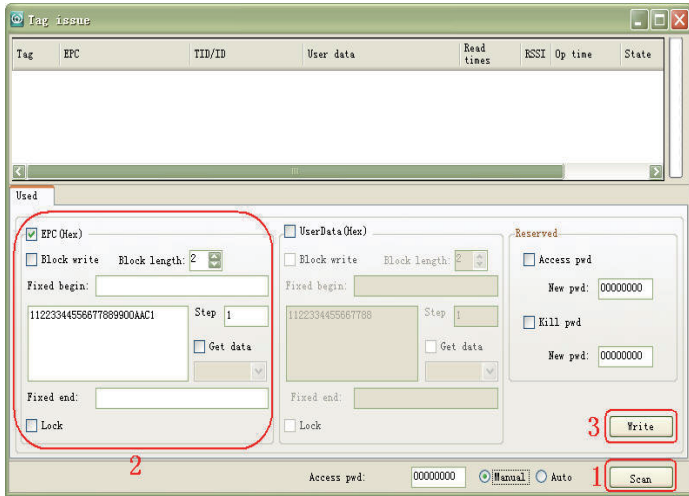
Tag issue

| Tag | EPC | TID/ID | User data | Read times | RSSI | Op time | State |
|---|---|---|---|---|---|---|---|

Used

EPC(Hex)
Block write  Block length: 2
Fixed begin:
1122334455667788990 0AAC1
Step 1
Get data
Fixed end:
Lock

UserData(Hex)
Block write  Block length: 2
Fixed begin:
1122334455667788
Step 1
Get data
Fixed end:
Lock

Reserved
Access pwd
New pwd: 00000000
Kill pwd
New pwd: 00000000

3 Write

2

Access pwd: 00000000 Manual Auto 1 Scan